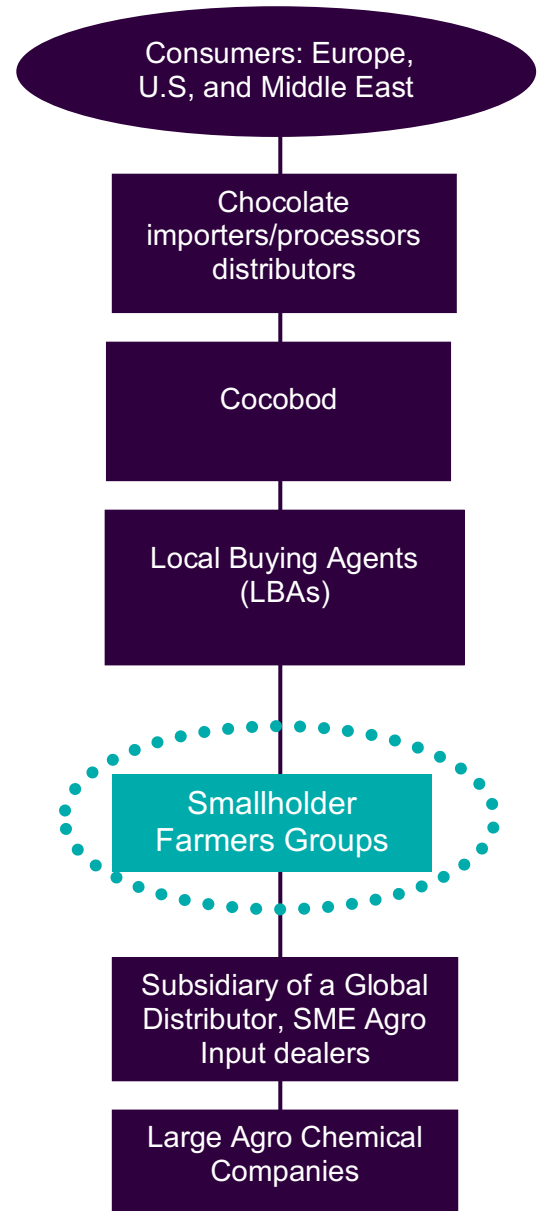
Consumers: Europe, U.S, and Middle East

Chocolate importers/processors distributors

Cocobod

Local Buying Agents (LBAs)

Smallholder Farmers Groups

Subsidiary of a Global Distributor, SME Agro Input dealers

Large Agro Chemical Companies